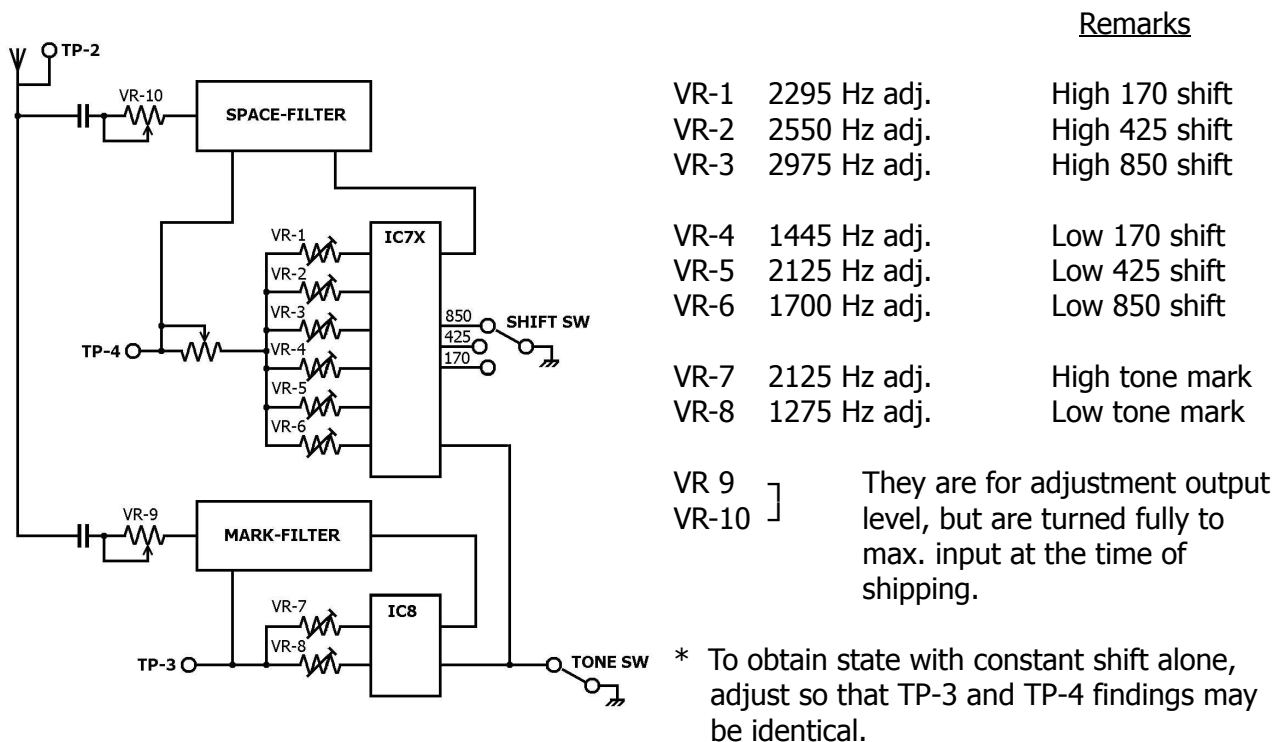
TP-2
VR-10
SPACE-FILTER
VR-1
VR-2
VR-3
VR-4
VR-5
VR-6
IC7X
850
425
170
SHIFT SW
TP-4
VR-9
MARK-FILTER
VR-7
VR-8
IC8
TP-3
TONE SW

Remarks

| | | |
|---|---|---|
| VR-1 | 2295 Hz adj. | High 170 shift |
| VR-2 | 2550 Hz adj. | High 425 shift |
| VR-3 | 2975 Hz adj. | High 850 shift |
| VR-4 | 1445 Hz adj. | Low 170 shift |
| VR-5 | 2125 Hz adj. | Low 425 shift |
| VR-6 | 1700 Hz adj. | Low 850 shift |
| VR-7 | 2125 Hz adj. | High tone mark |
| VR-8 | 1275 Hz adj. | Low tone mark |

VR 9
VR-10
They are for adjustment output level, but are turned fully to max. input at the time of shipping.

* To obtain state with constant shift alone, adjust so that TP-3 and TP-4 findings may be identical.